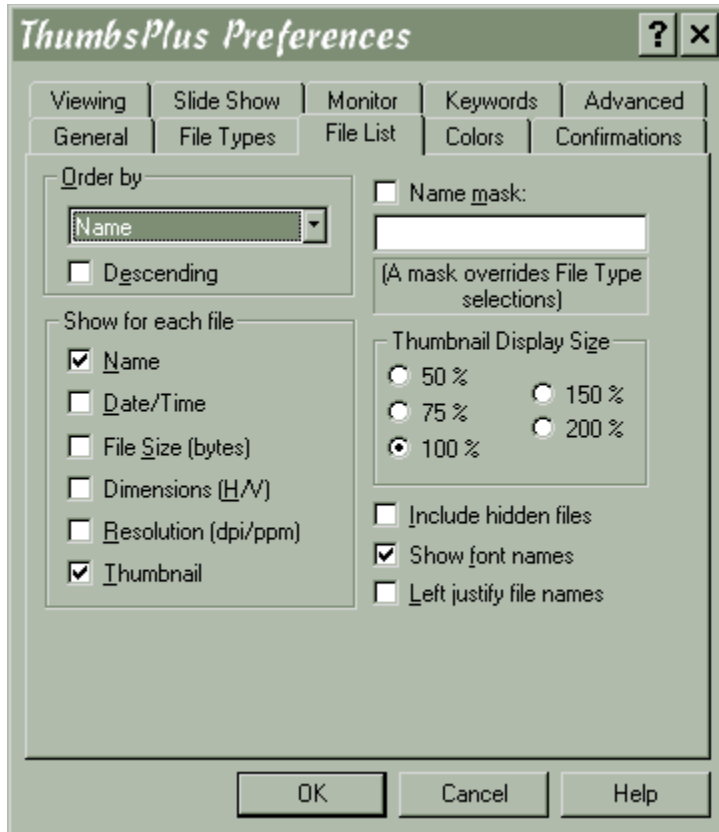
ThumbsPlus Preferences

?
×

Viewing
Slide Show
Monitor
Keywords
Advanced
General
File Types
File List
Colors
Confirmations

Order by
Name
Descending

Name mask:
(A mask overrides File Type selections)

Show for each file
Name
Date/Time
File Size (bytes)
Dimensions (H/V)
Resolution (dpi/ppm)
Thumbnail

Thumbnail Display Size
50 %
75 %
100 %
150 %
200 %

Include hidden files
Show font names
Left justify file names

OK
Cancel
Help